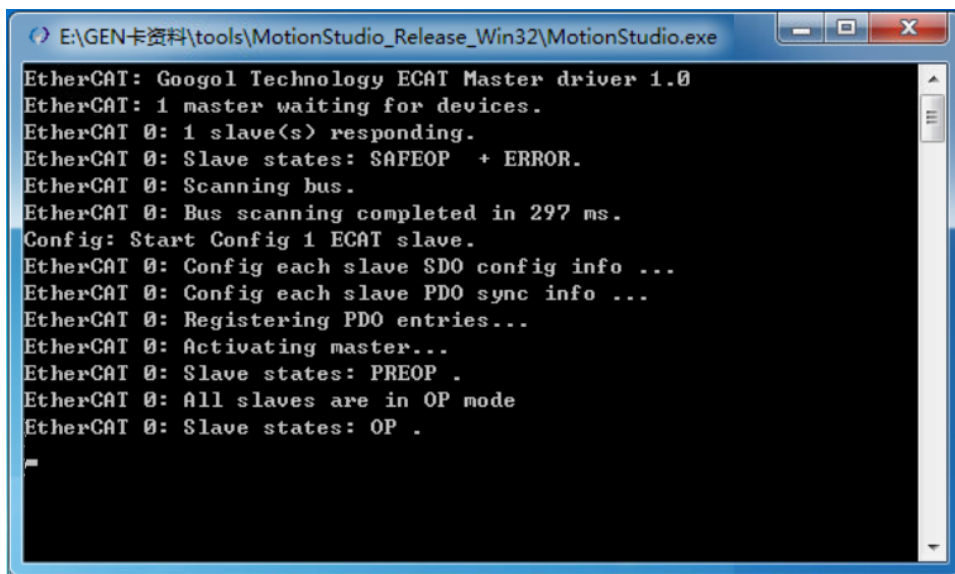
E:\GEN卡资料\tools\MotionStudio_Release_Win32\MotionStudio.exe

EtherCAT: Googol Technology ECAT Master driver 1.0
EtherCAT: 1 master waiting for devices.
EtherCAT 0: 1 slave(s) responding.
EtherCAT 0: Slave states: SAFEOP + ERROR.
EtherCAT 0: Scanning bus.
EtherCAT 0: Bus scanning completed in 297 ms.
Config: Start Config 1 ECAT slave.
EtherCAT 0: Config each slave SDO config info ...
EtherCAT 0: Config each slave PDO sync info ...
EtherCAT 0: Registering PDO entries...
EtherCAT 0: Activating master...
EtherCAT 0: Slave states: PREOP .
EtherCAT 0: All slaves are in OP mode
EtherCAT 0: Slave states: OP .